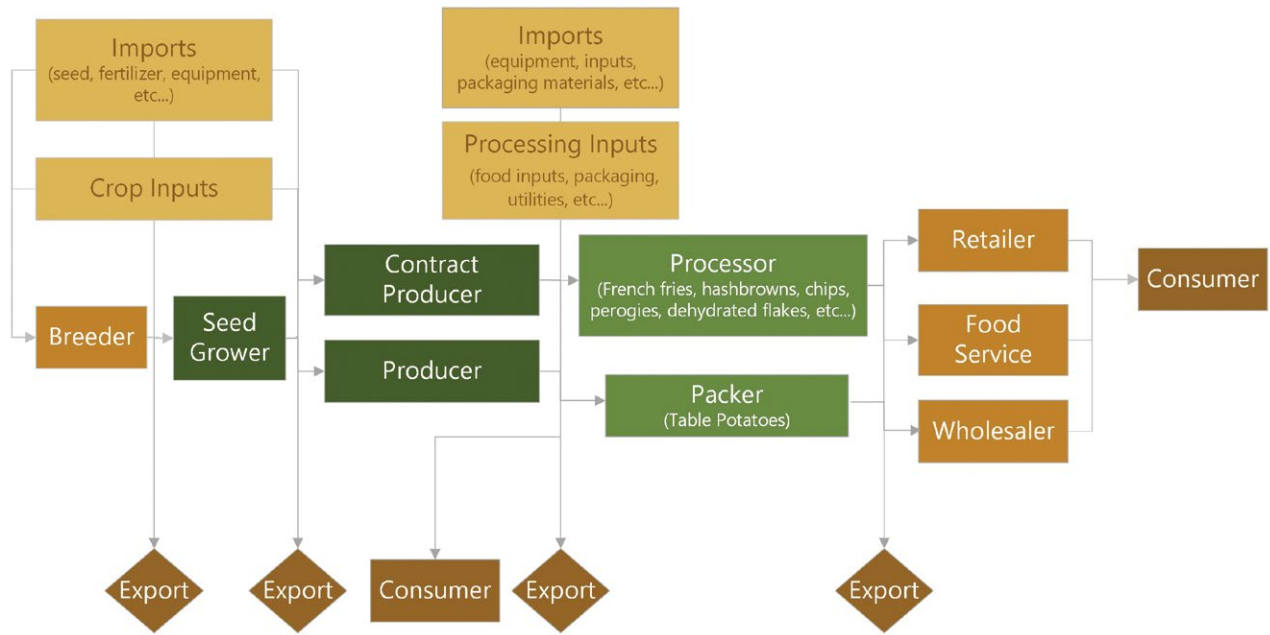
Imports
(seed, fertilizer, equipment, etc...)

Crop Inputs

Imports
(equipment, inputs, packaging materials, etc...)

Processing Inputs
(food inputs, packaging, utilities, etc...)

Breeder

Seed Grower

Contract Producer

Producer

Processor
(French fries, hashbrowns, chips, perogies, dehydrated flakes, etc...)

Packer
(Table Potatoes)

Retailer

Food Service

Wholesaler

Consumer

Export

Export

Consumer

Export

Export